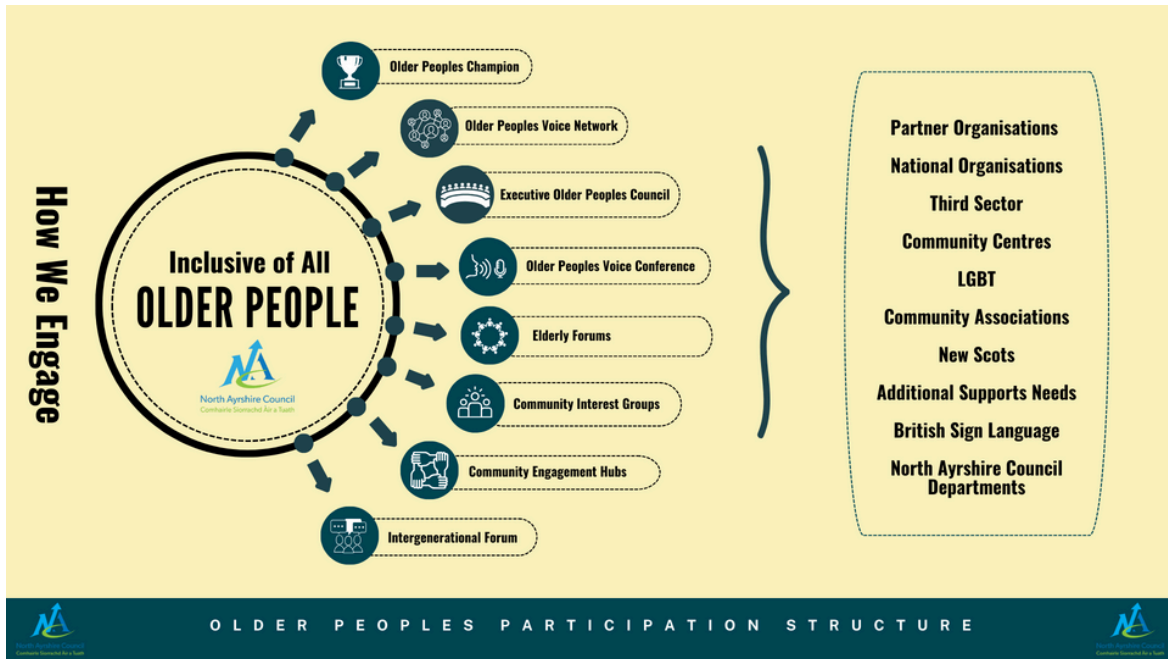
How We Engage

Inclusive of All
OLDER PEOPLE

North Ayrshire Council
Comhairle Siorrachd Àir a Tuath

Older Peoples Champion

Older Peoples Voice Network

Executive Older Peoples Council

Older Peoples Voice Conference

Elderly Forums

Community Interest Groups

Community Engagement Hubs

Intergenerational Forum

Partner Organisations
National Organisations
Third Sector
Community Centres
LGBT
Community Associations
New Scots
Additional Supports Needs
British Sign Language
North Ayrshire Council Departments

OLDER PEOPLES PARTICIPATION STRUCTURE